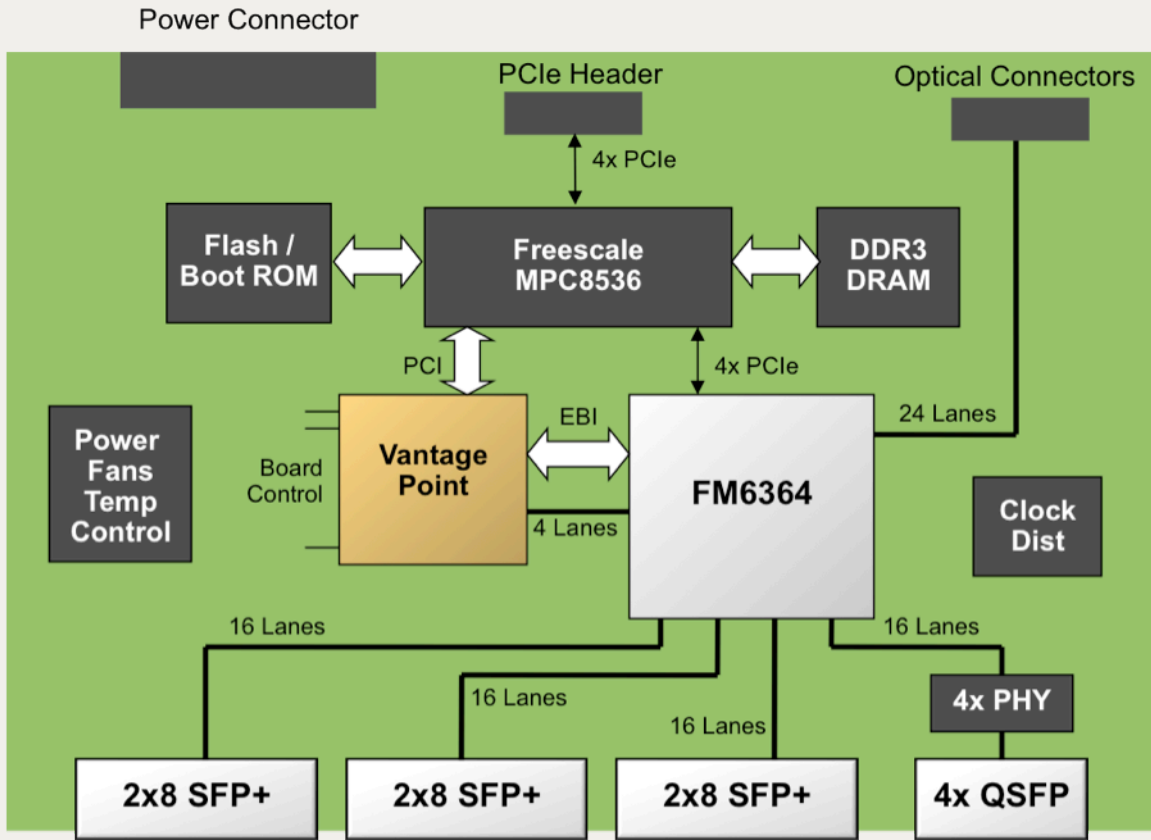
Power Connector

PCIe Header

Optical Connectors

4x PCIe

Flash / Boot ROM

Freescale MPC8536

DDR3 DRAM

PCI

4x PCIe

Power Fans Temp Control

Board Control

Vantage Point

EBI

4 Lanes

FM6364

24 Lanes

Clock Dist

16 Lanes

16 Lanes

16 Lanes

16 Lanes

4x PHY

2x8 SFP+

2x8 SFP+

2x8 SFP+

4x QSFP